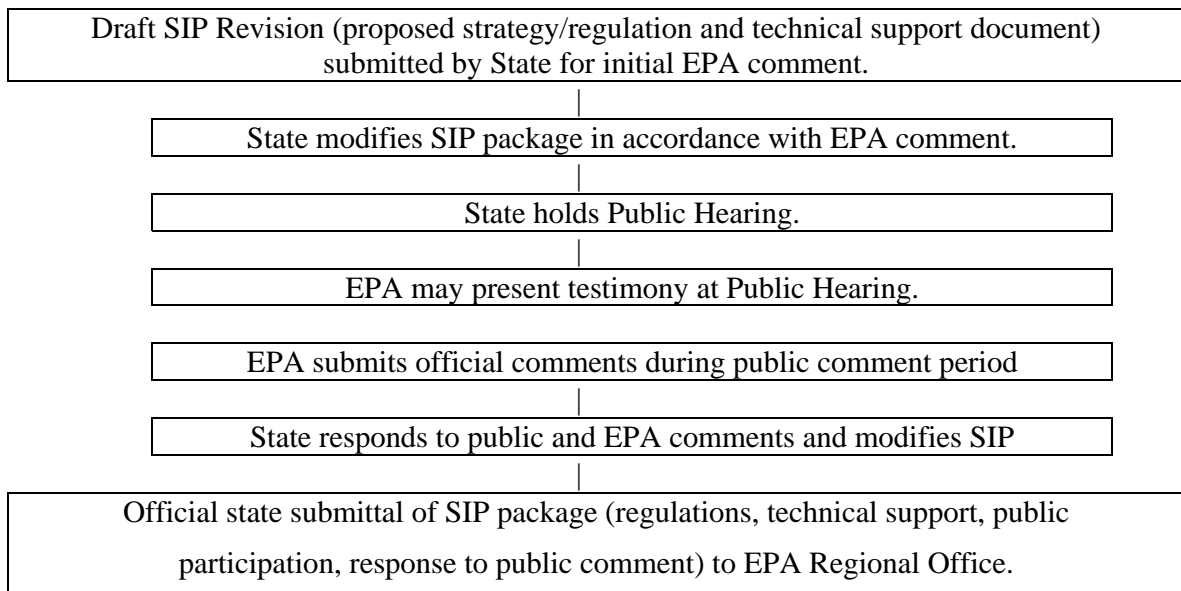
Draft SIP Revision (proposed strategy/regulation and technical support document) submitted by State for initial EPA comment.

State modifies SIP package in accordance with EPA comment.

State holds Public Hearing.

EPA may present testimony at Public Hearing.

EPA submits official comments during public comment period

State responds to public and EPA comments and modifies SIP

Official state submittal of SIP package (regulations, technical support, public participation, response to public comment) to EPA Regional Office.